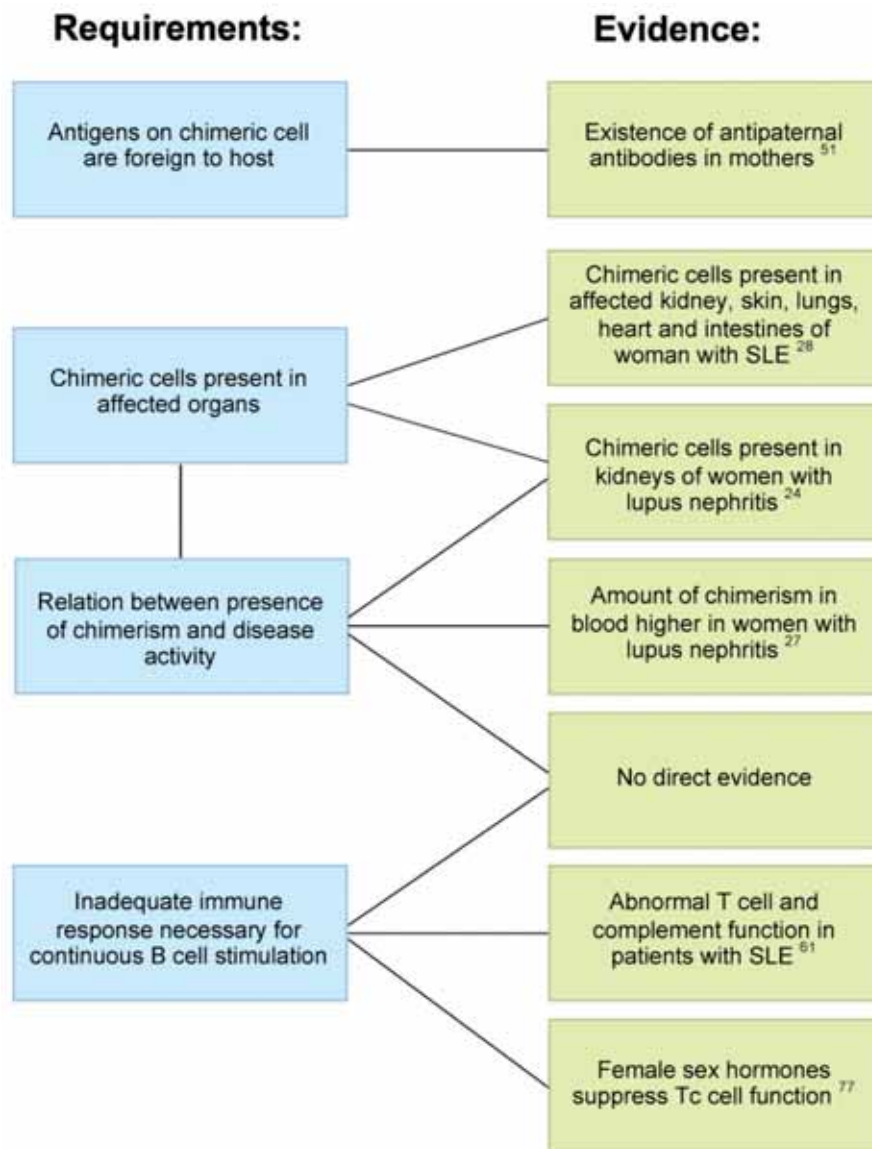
**Requirements:**

**Evidence:**

Antigens on chimeric cell are foreign to host

Existence of antipaternal antibodies in mothers $^{51}$

Chimeric cells present in affected organs

Chimeric cells present in affected kidney, skin, lungs, heart and intestines of woman with SLE $^{28}$

Chimeric cells present in kidneys of women with lupus nephritis $^{24}$

Relation between presence of chimerism and disease activity

Amount of chimerism in blood higher in women with lupus nephritis $^{27}$

No direct evidence

Inadequate immune response necessary for continuous B cell stimulation

Abnormal T cell and complement function in patients with SLE $^{61}$

Female sex hormones suppress Tc cell function $^{77}$